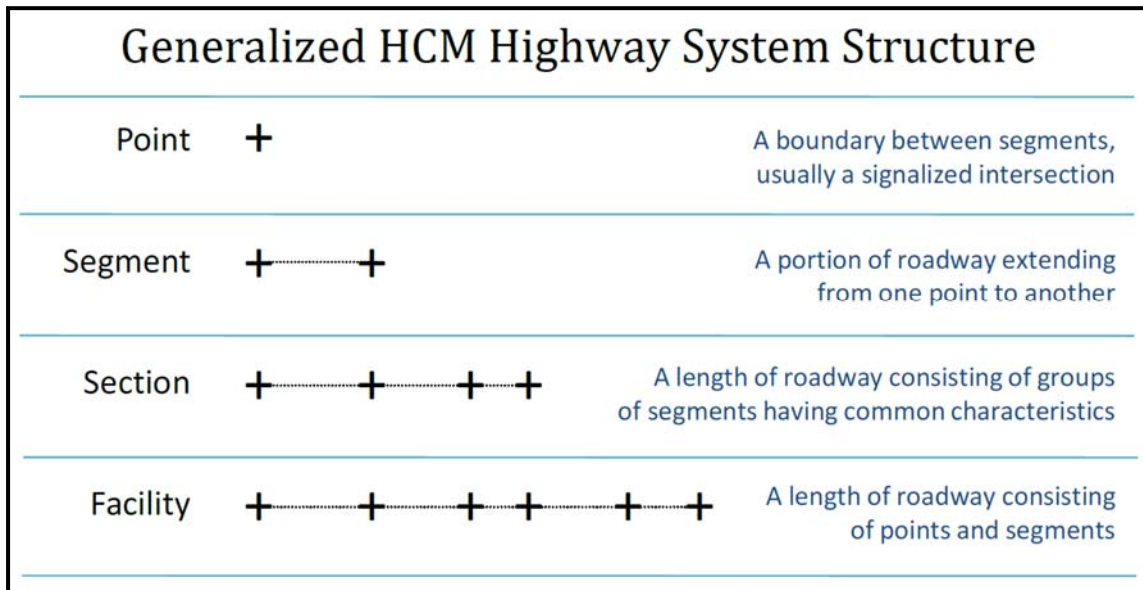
Generalized HCM Highway System Structure

Point
A boundary between segments, usually a signalized intersection

Segment
A portion of roadway extending from one point to another

Section
A length of roadway consisting of groups of segments having common characteristics

Facility
A length of roadway consisting of points and segments